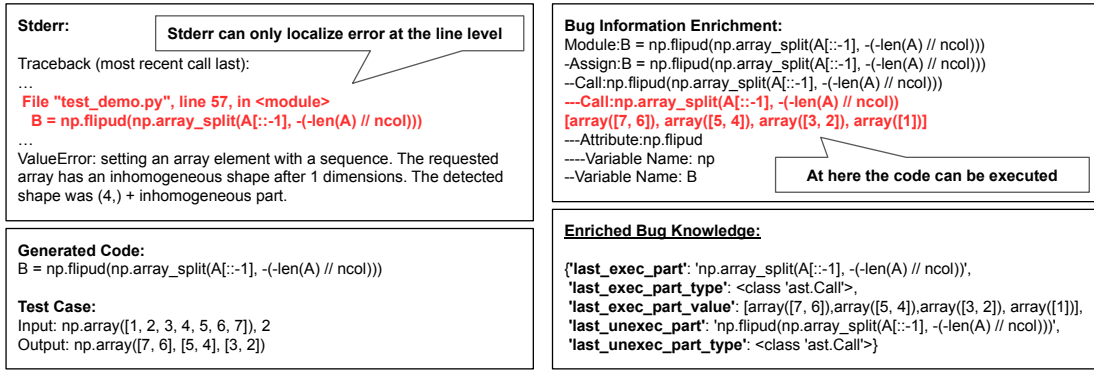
**Stderr:**

Stderr can only localize error at the line level

Traceback (most recent call last):
…
File "test_demo.py", line 57, in <module>
B = np.flipud(np.array_split(A[::-1], -(-len(A) // ncol)))
…
ValueError: setting an array element with a sequence. The requested array has an inhomogeneous shape after 1 dimensions. The detected shape was (4,) + inhomogeneous part.

**Generated Code:**
B = np.flipud(np.array_split(A[::-1], -(-len(A) // ncol)))

**Test Case:**
Input: np.array([1, 2, 3, 4, 5, 6, 7]), 2
Output: np.array([7, 6], [5, 4], [3, 2])

**Bug Information Enrichment:**
Module:B = np.flipud(np.array_split(A[::-1], -(-len(A) // ncol)))
-Assign:B = np.flipud(np.array_split(A[::-1], -(-len(A) // ncol)))
--Call:np.flipud(np.array_split(A[::-1], -(-len(A) // ncol)))
---Call:np.array_split(A[::-1], -(-len(A) // ncol))
[array([7, 6]), array([5, 4]), array([3, 2]), array([1])]
---Attribute:np.flipud
----Variable Name: np
--Variable Name: B

At here the code can be executed

**Enriched Bug Knowledge:**

{'**last_exec_part**': 'np.array_split(A[::-1], -(-len(A) // ncol))',
'**last_exec_part_type**': <class 'ast.Call'>,
'**last_exec_part_value**': [array([7, 6]),array([5, 4]),array([3, 2]), array([1])],
'**last_unexec_part**': 'np.flipud(np.array_split(A[::-1], -(-len(A) // ncol)))',
'**last_unexec_part_type**': <class 'ast.Call'>}